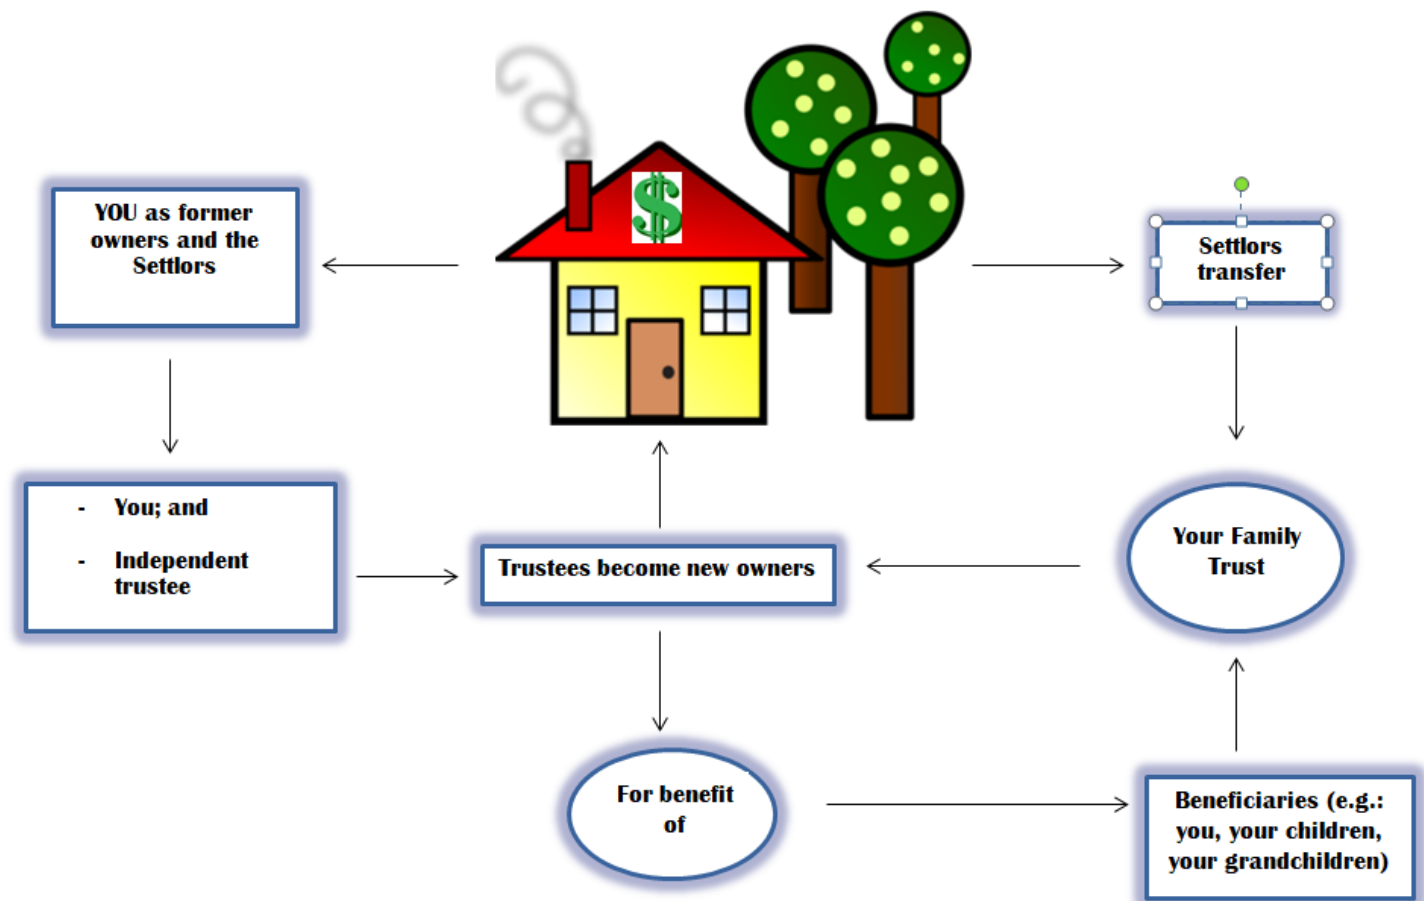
$

YOU as former owners and the Settlors

Settlors transfer

- You; and
- Independent trustee

Trustees become new owners

Your Family Trust

For benefit of

Beneficiaries (e.g.: you, your children, your grandchildren)